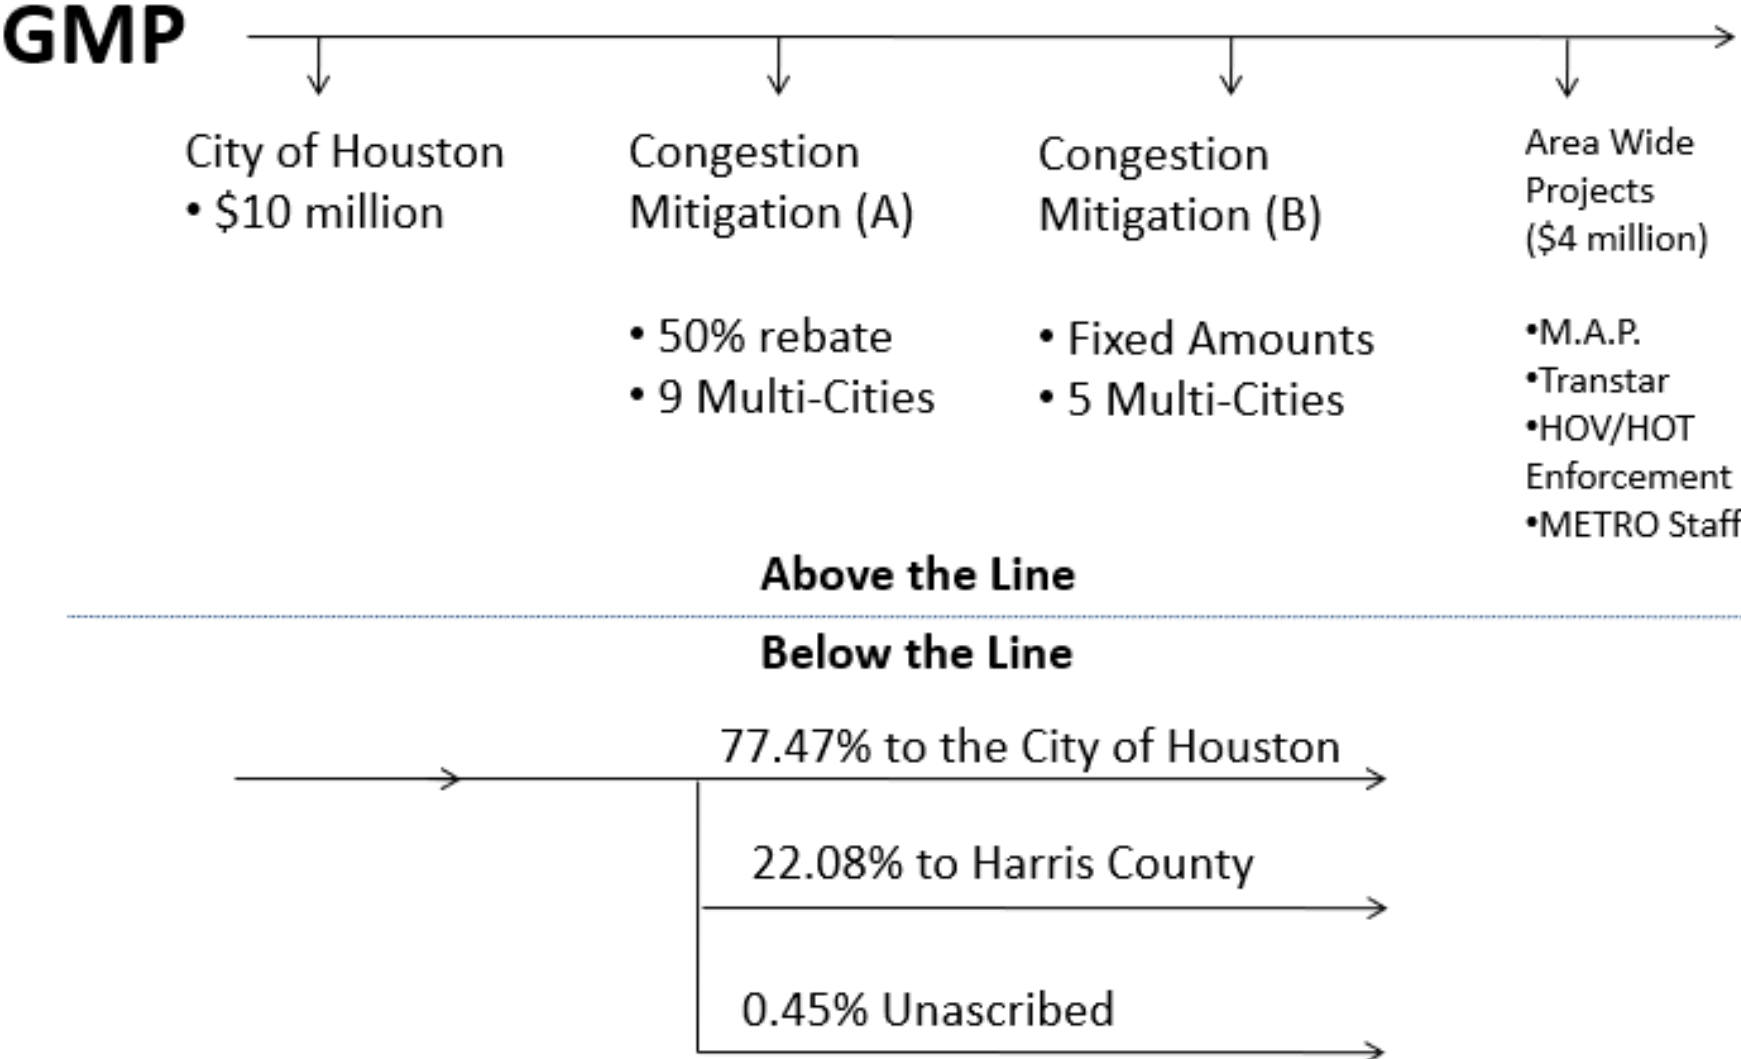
GMP

City of Houston
• \$10 million

Congestion Mitigation (A)

• 50% rebate
• 9 Multi-Cities

Congestion Mitigation (B)

• Fixed Amounts
• 5 Multi-Cities

Area Wide Projects (\$4 million)

•M.A.P.
•Transtar
•HOV/HOT Enforcement
•METRO Staff

Above the Line

Below the Line

77.47% to the City of Houston

22.08% to Harris County

0.45% Unascribed